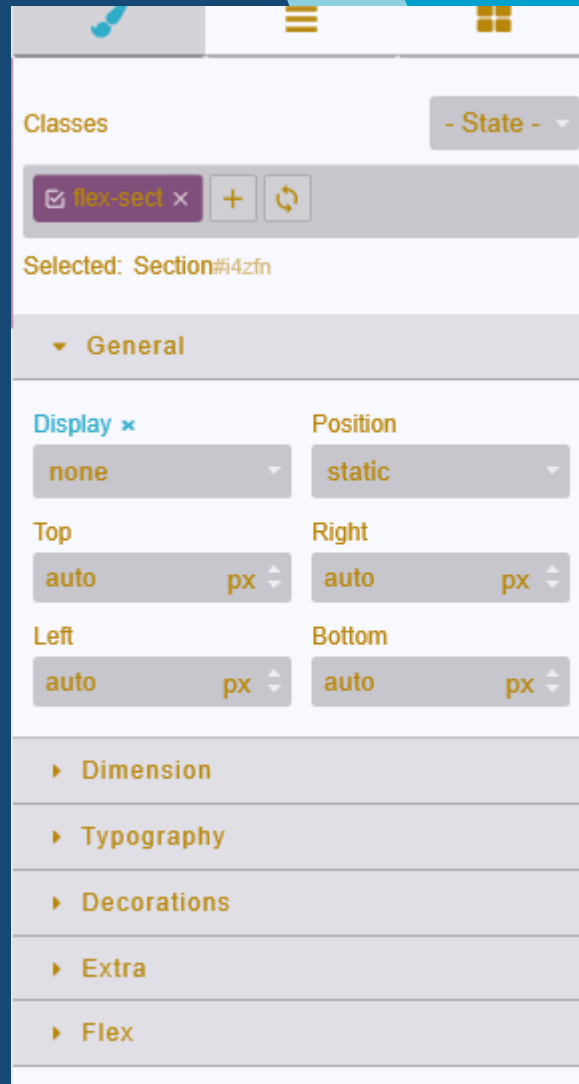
Classes

- State -

flex-sect ×

+

Selected: Section#i4zfn

General

Display ×

none

Position

static

Top

auto px

Right

auto px

Left

auto px

Bottom

auto px

Dimension

Typography

Decorations

Extra

Flex